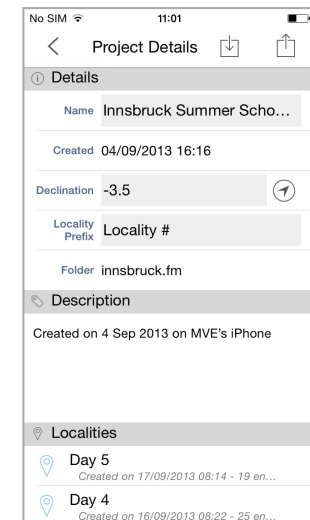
No SIM 11:01

Project Details

Details

Name Innsbruck Summer Scho...

Created 04/09/2013 16:16

Declination -3.5

Locality Prefix Locality #

Folder innsbruck.fm

Description

Created on 4 Sep 2013 on MVE's iPhone

Localities

Day 5
Created on 17/09/2013 08:14 - 19 en...

Day 4
Created on 16/09/2013 08:22 - 25 en...